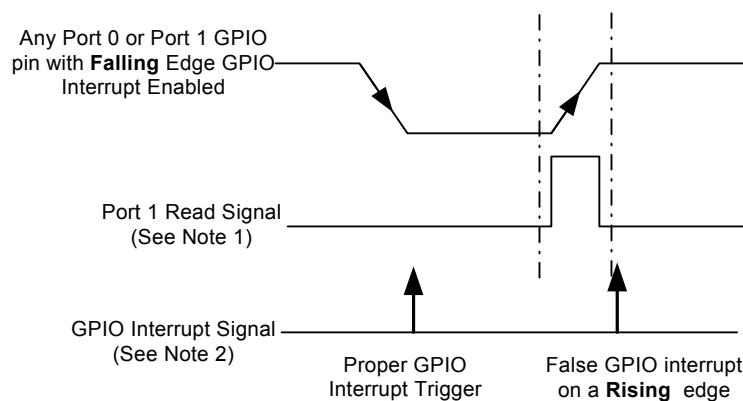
Any Port 0 or Port 1 GPIO pin with **Falling** Edge GPIO Interrupt Enabled

Port 1 Read Signal (See Note 1)

GPIO Interrupt Signal (See Note 2)

Proper GPIO Interrupt Trigger

False GPIO interrupt on a **Rising** edge